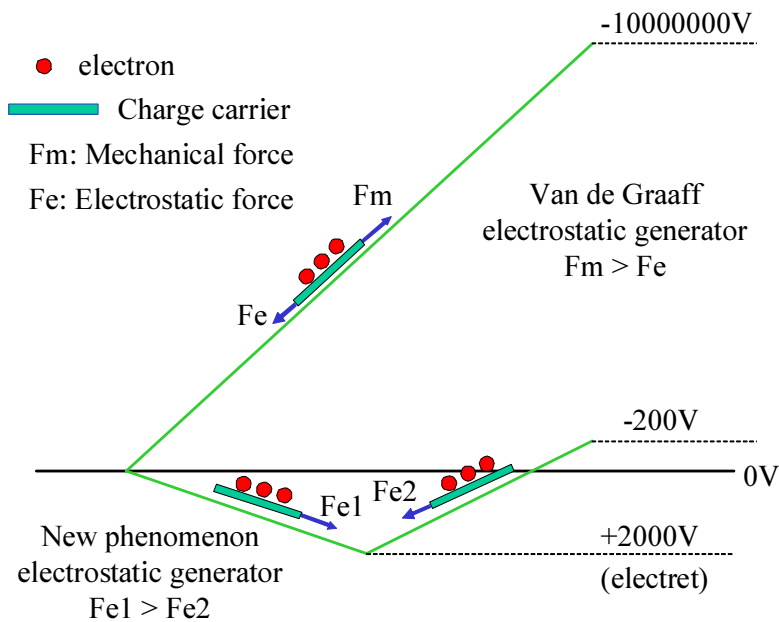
-10000000V

electron

Charge carrier

Fm: Mechanical force

Fe: Electrostatic force

Fm

Van de Graaff electrostatic generator Fm > Fe

Fe

-200V

0V

Fe2

Fe1

New phenomenon electrostatic generator Fe1 > Fe2

+2000V (electret)